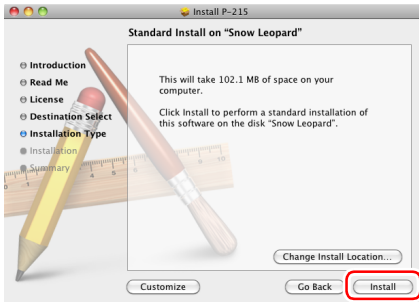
Install P-215

Standard Install on "Snow Leopard"

Introduction
Read Me
License
Destination Select
Installation Type
Installation
Summary

This will take 102.1 MB of space on your computer.

Click Install to perform a standard installation of this software on the disk "Snow Leopard".

Change Install Location...

Customize

Go Back

Install